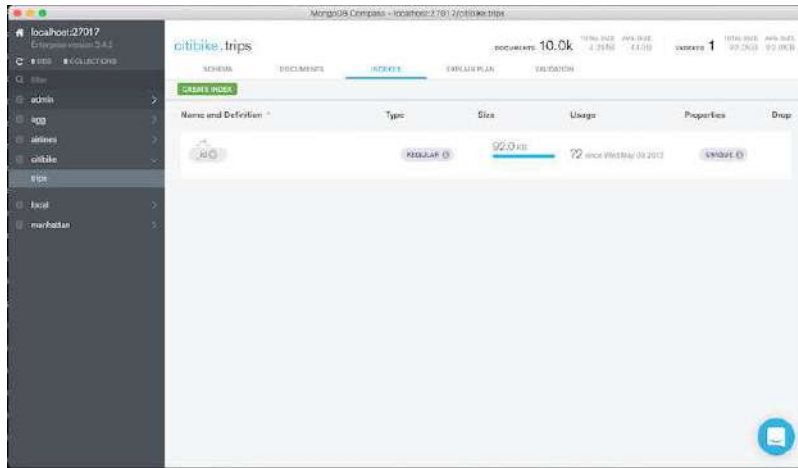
MongoDB Compass - localhost:27017/citibike.trips

localhost:27017
Enterprise version 3.4.2
6 DBS 8 COLLECTIONS
filter
admin
app
airlines
citibike
trips
local
manhattan

citibike.trips
DOCUMENTS 10.0k
TOTAL SIZE 4.3MB
AVG. SIZE 443B
INDEXES 1
TOTAL SIZE 92.0KB
AVG. SIZE 92.0KB

SCHEMA
DOCUMENTS
INDEXES
EXPLAIN PLAN
VALIDATION

CREATE INDEX

| Name and Definition | Type | Size | Usage | Properties | Drop |
|---|---|---|---|---|---|
| _id | REGULAR | 92.0 KB | 72 since Wed May 03 2017 | UNIQUE | |